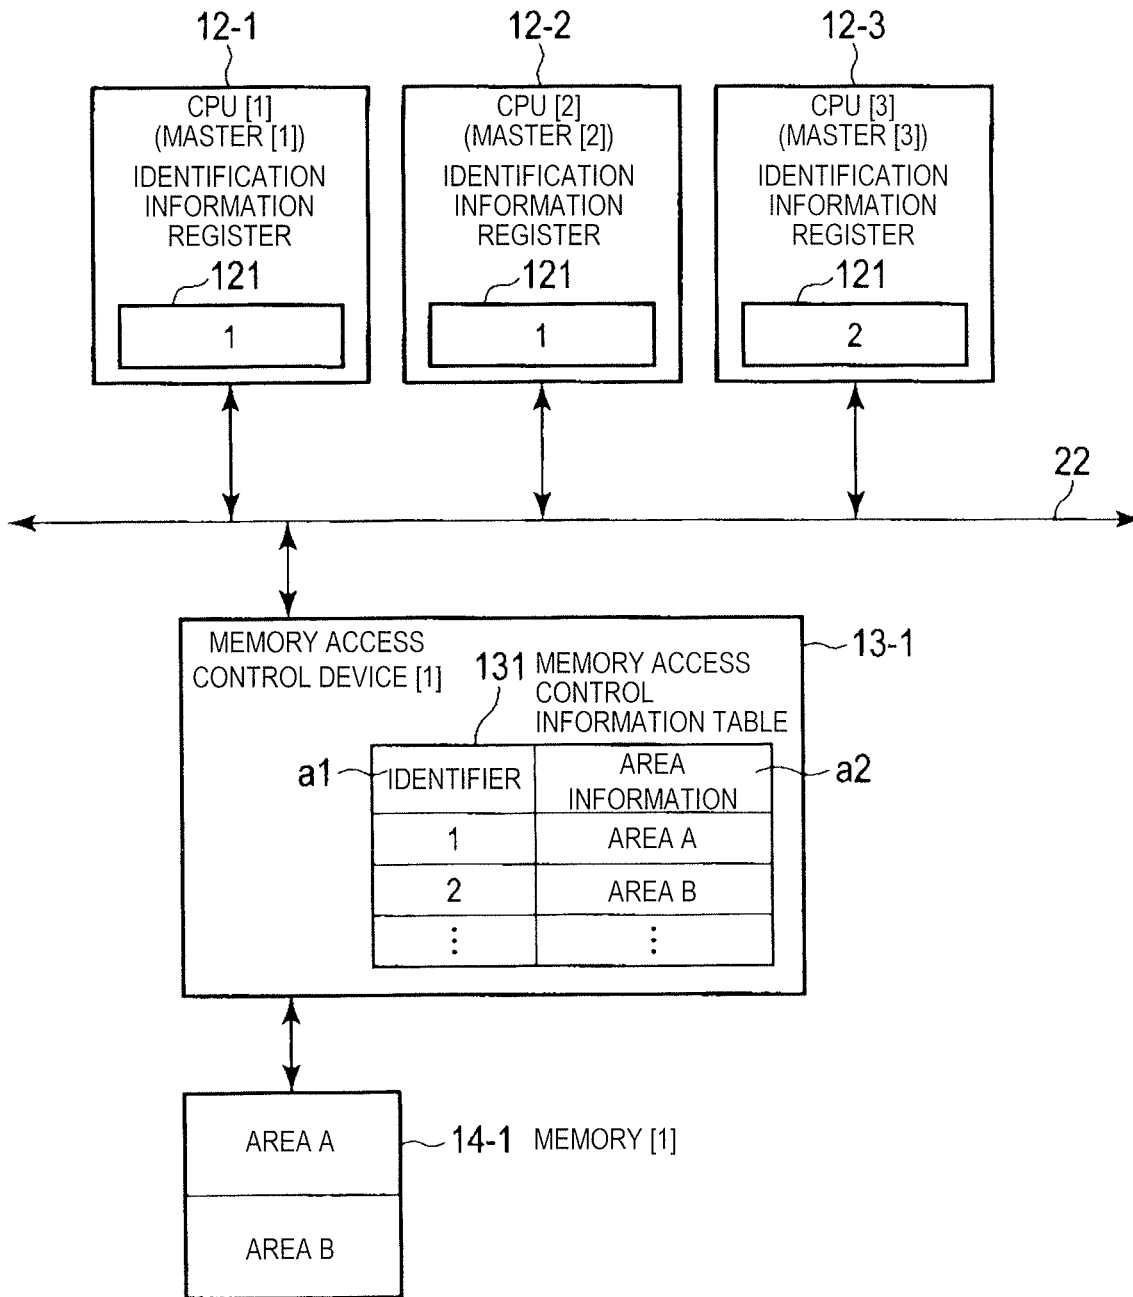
12-1
CPU [1]
(MASTER [1])
IDENTIFICATION INFORMATION REGISTER
121
1

12-2
CPU [2]
(MASTER [2])
IDENTIFICATION INFORMATION REGISTER
121
1

12-3
CPU [3]
(MASTER [3])
IDENTIFICATION INFORMATION REGISTER
121
2

22

MEMORY ACCESS CONTROL DEVICE [1]
13-1
131 MEMORY ACCESS CONTROL INFORMATION TABLE

a1
a2

| IDENTIFIER | AREA INFORMATION |
|---|---|
| 1 | AREA A |
| 2 | AREA B |
| ⋮ | ⋮ |

AREA A
AREA B
14-1 MEMORY [1]